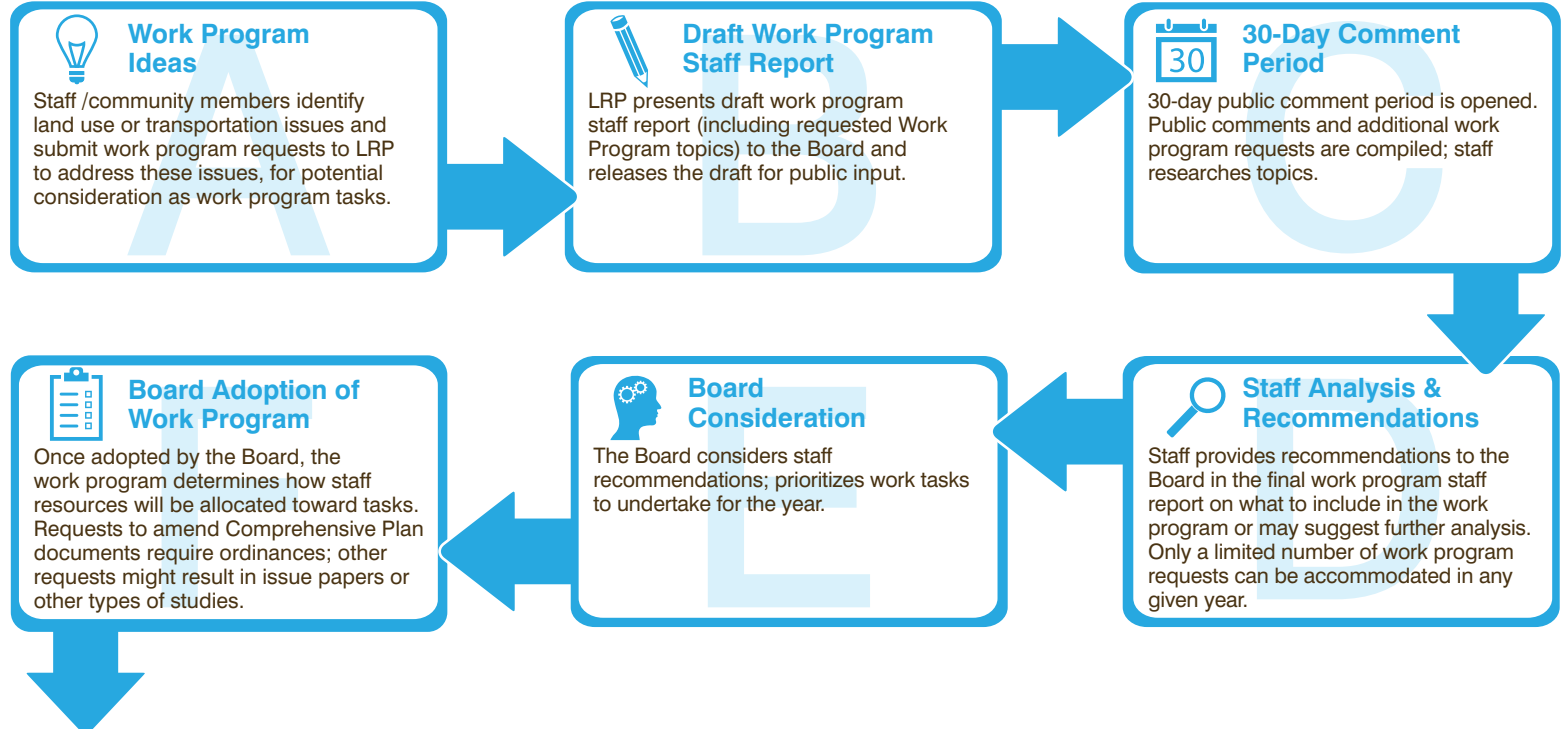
A

Work Program Ideas

Staff /community members identify land use or transportation issues and submit work program requests to LRP to address these issues, for potential consideration as work program tasks.

B

Draft Work Program Staff Report

LRP presents draft work program staff report (including requested Work Program topics) to the Board and releases the draft for public input.

C

30

30-Day Comment Period

30-day public comment period is opened. Public comments and additional work program requests are compiled; staff researches topics.

D

Staff Analysis & Recommendations

Staff provides recommendations to the Board in the final work program staff report on what to include in the work program or may suggest further analysis. Only a limited number of work program requests can be accommodated in any given year.

E

Board Consideration

The Board considers staff recommendations; prioritizes work tasks to undertake for the year.

F

Board Adoption of Work Program

Once adopted by the Board, the work program determines how staff resources will be allocated toward tasks. Requests to amend Comprehensive Plan documents require ordinances; other requests might result in issue papers or other types of studies.